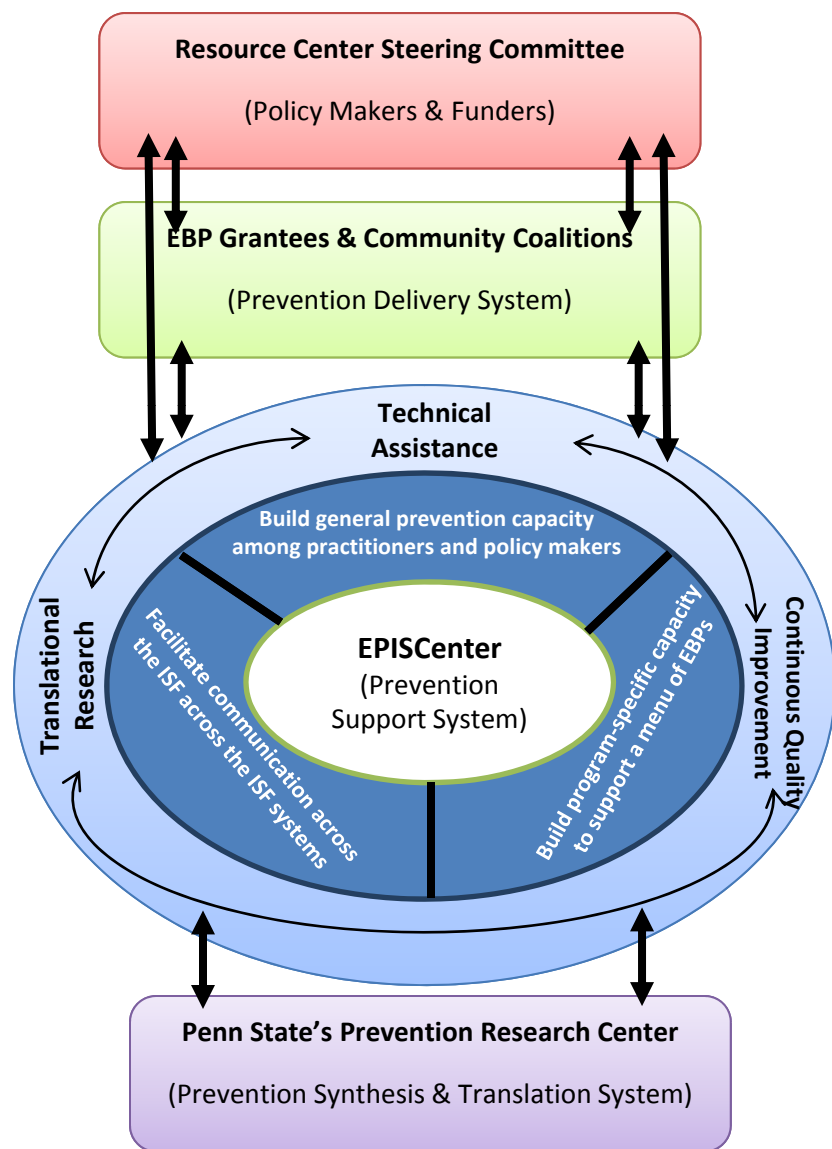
Resource Center Steering Committee

(Policy Makers & Funders)

EBP Grantees & Community Coalitions

(Prevention Delivery System)

Technical Assistance

Translational Research

Continuous Quality Improvement

Build general prevention capacity among practitioners and policy makers

Facilitate communication across the ISF across the ISF systems

Build program-specific capacity to support a menu of EBPs

EPISCenter
(Prevention Support System)

Penn State's Prevention Research Center

(Prevention Synthesis & Translation System)